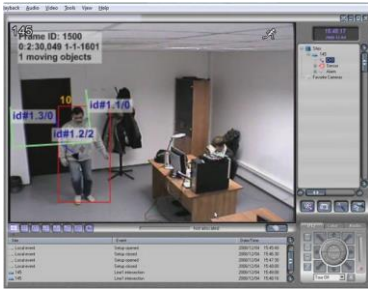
ayback Audio Video Tools View Help

145

Frame ID: 1500
0:2:30,049 1-1-1601
1 moving objects

10

id#1.3/0
id#1.1/0
id#1.2/2

15:40:17

Site
145
Sensor
Alarm
Favorite Cameras

Not attached

| Site | Event | Date/Time |
|---|---|---|
| Localhost | Setup opened | 2008/11/04 15:40:00 |
| Localhost | Setup closed | 2008/11/04 15:40:00 |
| Localhost | Setup opened | 2008/11/04 15:40:00 |
| Localhost | Setup closed | 2008/11/04 15:40:00 |
| 145 | User1 intersection | 2008/11/04 15:40:00 |
| 145 | User1 intersection | 2008/11/04 15:40:00 |